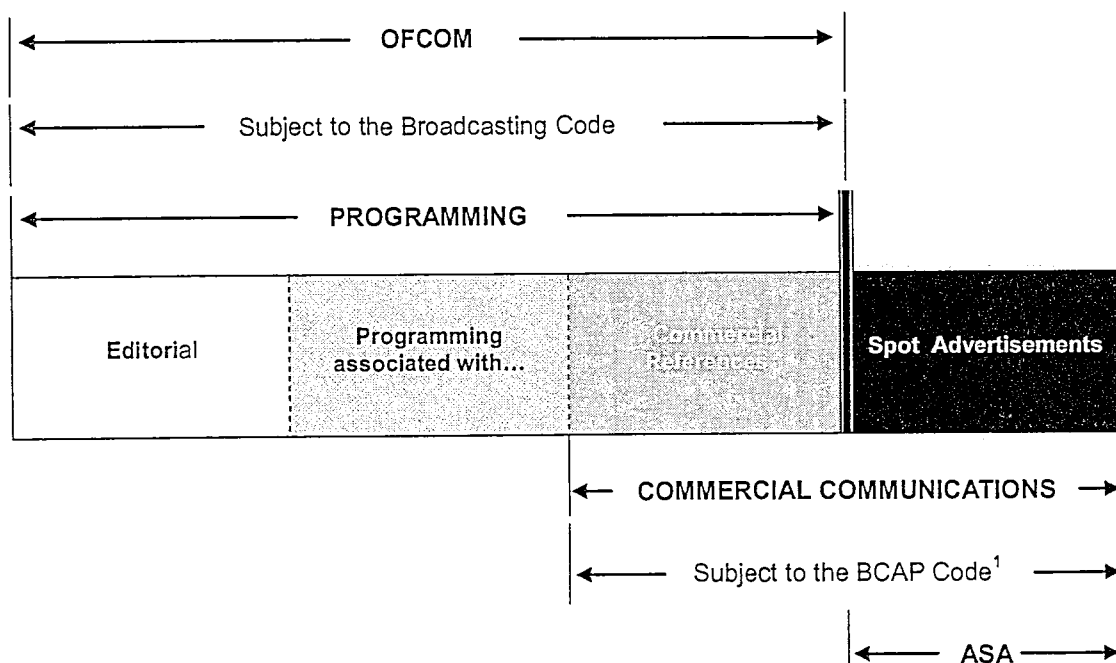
OFCOM

Subject to the Broadcasting Code

PROGRAMMING

Editorial

Programming associated with...

Commercial References

Spot Advertisements

COMMERCIAL COMMUNICATIONS

Subject to the BCAP Code$^1$

ASA